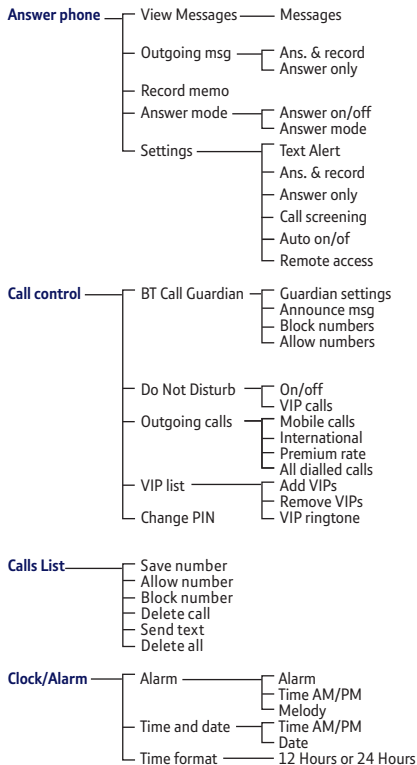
Answer phone
View Messages
Messages
Outgoing msg
Ans. & record
Answer only
Record memo
Answer mode
Answer on/off
Answer mode
Settings
Text Alert
Ans. & record
Answer only
Call screening
Auto on/of
Remote access

Call control
BT Call Guardian
Guardian settings
Announce msg
Block numbers
Allow numbers
Do Not Disturb
On/off
VIP calls
Outgoing calls
Mobile calls
International
Premium rate
All dialled calls
VIP list
Add VIPs
Remove VIPs
VIP ringtone
Change PIN

Calls List
Save number
Allow number
Block number
Delete call
Send text
Delete all

Clock/Alarm
Alarm
Alarm
Time AM/PM
Melody
Time and date
Time AM/PM
Date
Time format
12 Hours or 24 Hours